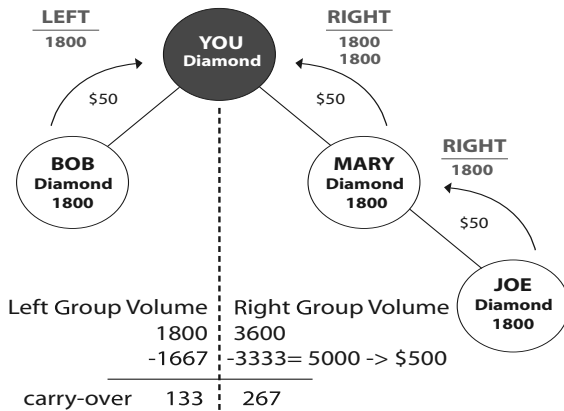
LEFT
1800

YOU
Diamond

RIGHT
1800
1800

$50

$50

BOB
Diamond
1800

MARY
Diamond
1800

RIGHT
1800

$50

JOE
Diamond
1800

Left Group Volume | Right Group Volume
1800 | 3600
-1667 | -3333= 5000 -> $500
carry-over 133 | 267